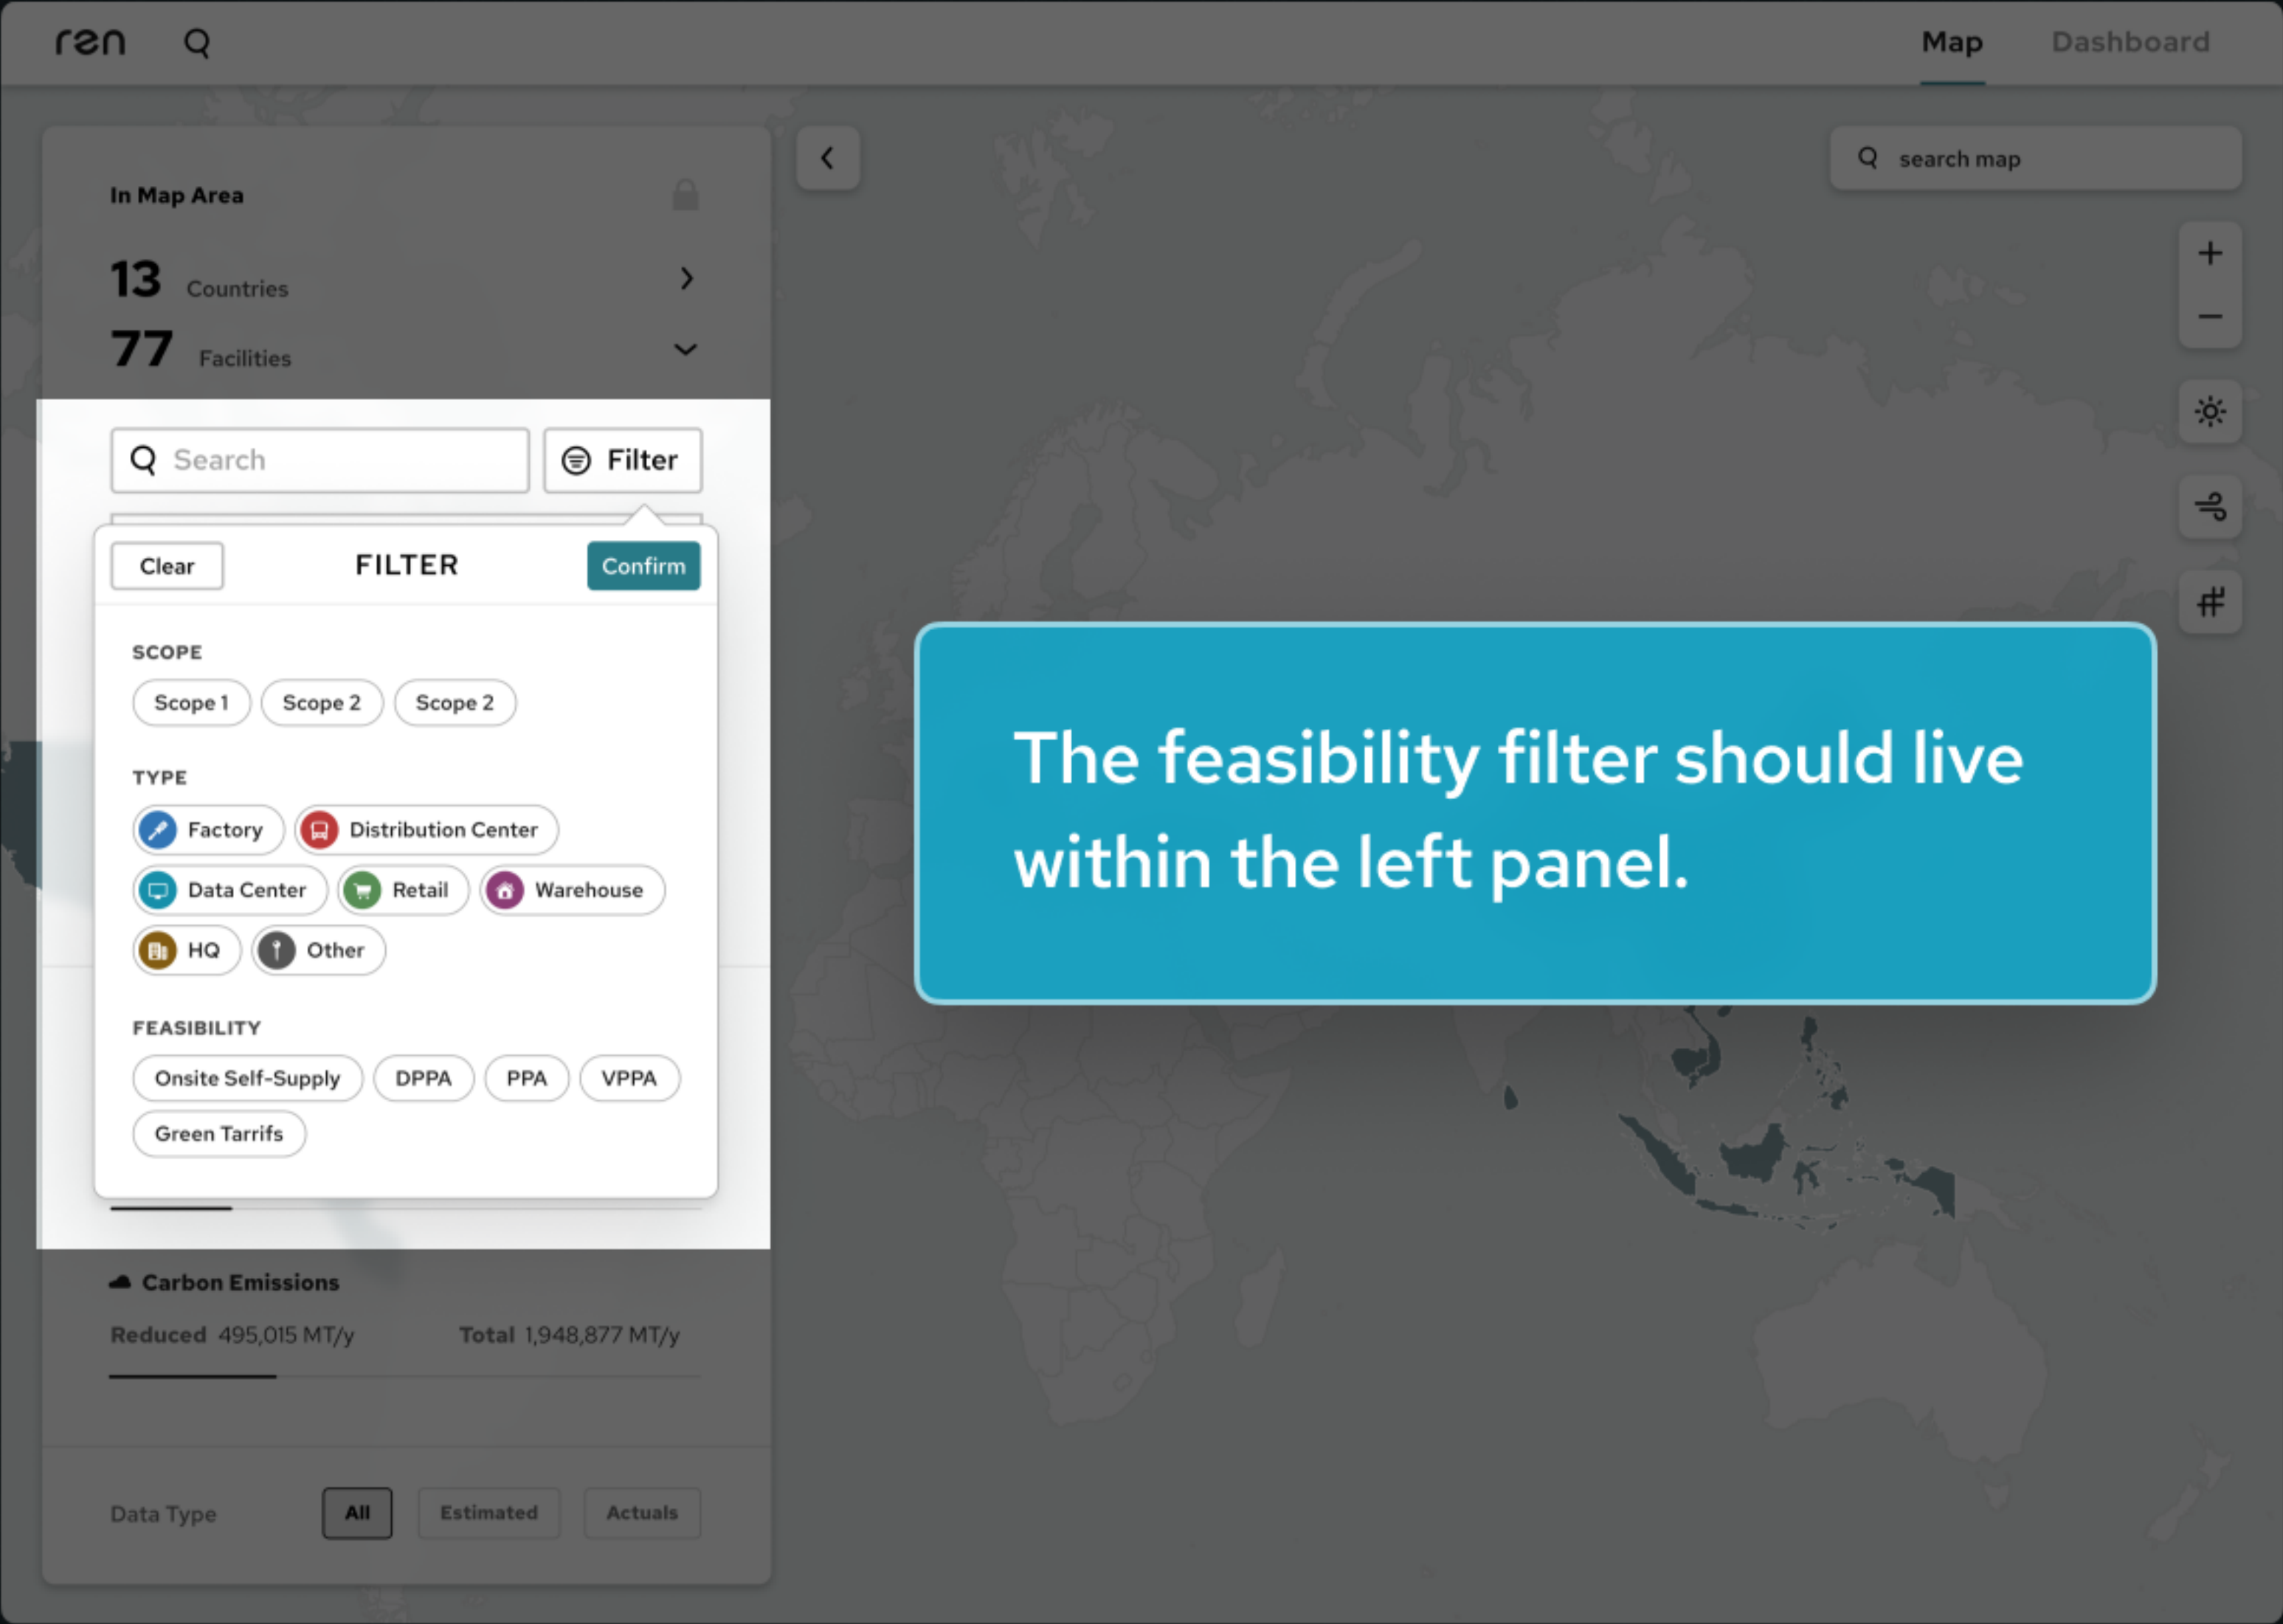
ren

Map Dashboard

In Map Area

13 Countries

77 Facilities

Search

Filter

Clear FILTER Confirm

SCOPE

Scope 1 Scope 2 Scope 2

TYPE

Factory Distribution Center

Data Center Retail Warehouse

HQ Other

FEASIBILITY

Onsite Self-Supply DPPA PPA VPPA

Green Tarrifs

Carbon Emissions

Reduced 495,015 MT/y Total 1,948,877 MT/y

Data Type All Estimated Actuals

search map

The feasibility filter should live within the left panel.